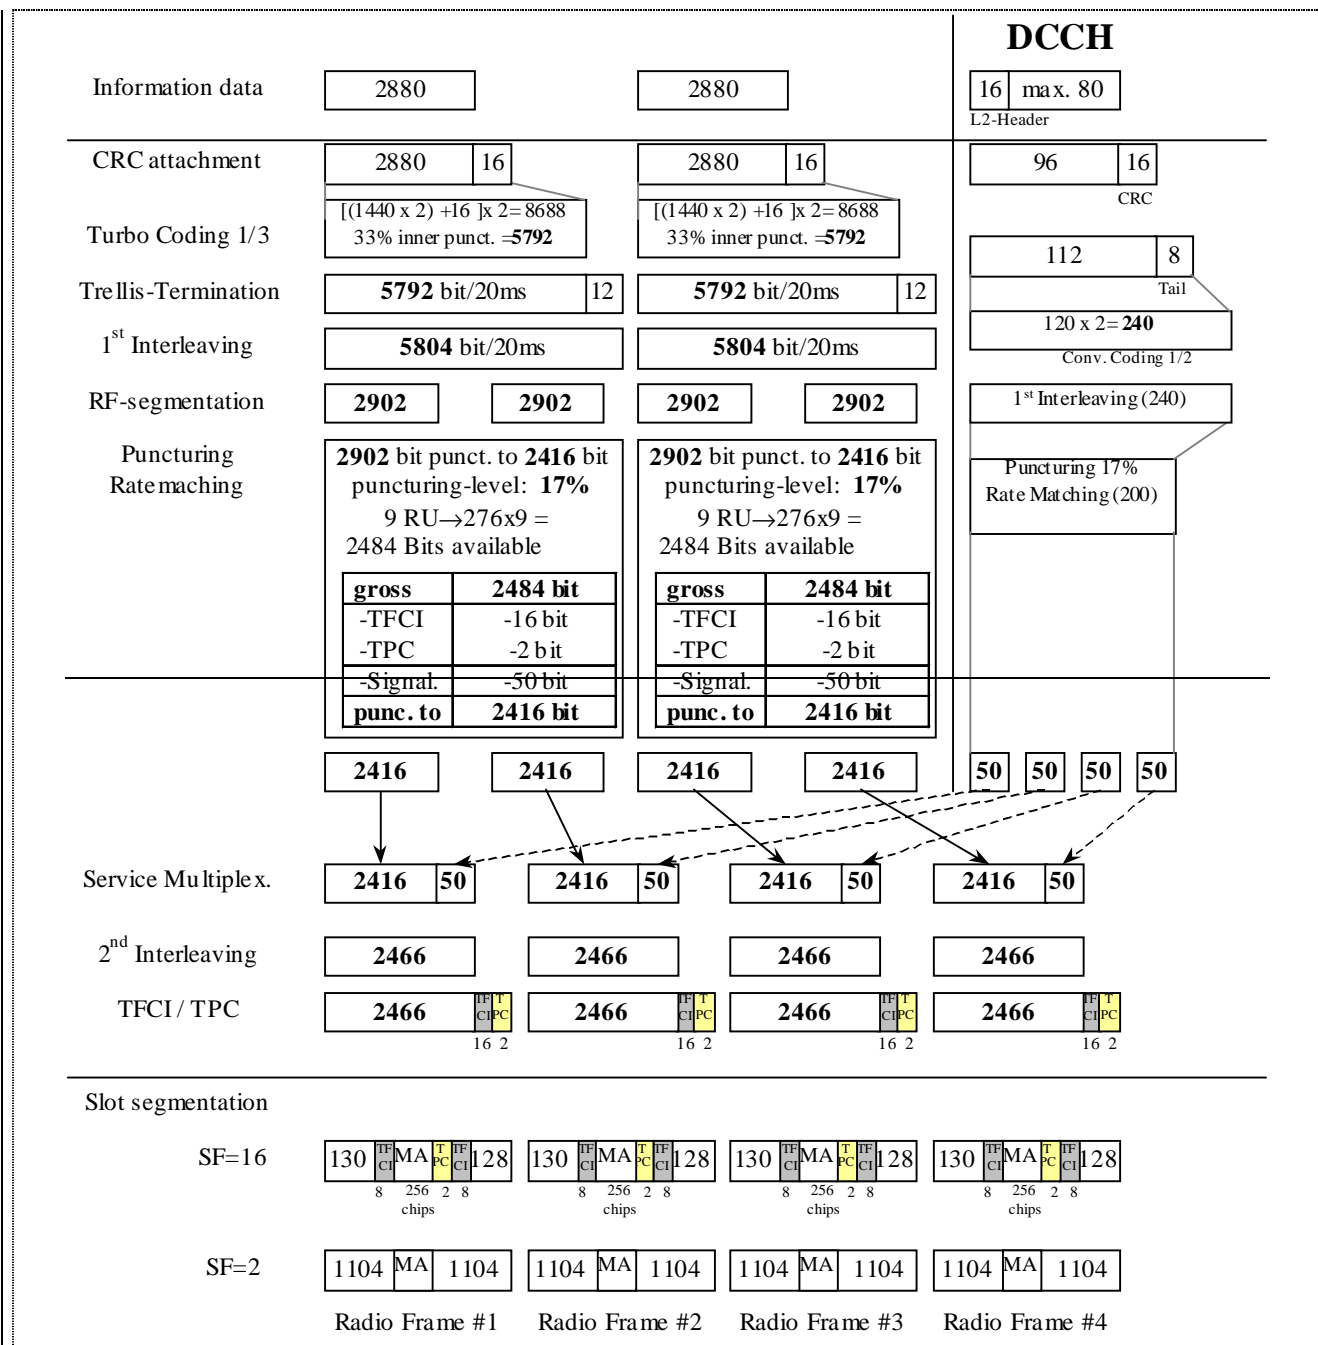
DCCH

Information data
2880
2880
16 max. 80
L2-Header

CRC attachment
2880 16
2880 16
96 16
CRC

Turbo Coding 1/3
[(1440 x 2) +16 ]x 2= 8688
33% inner punct. =**5792**
[(1440 x 2) +16 ]x 2= 8688
33% inner punct. =**5792**
112 8
Tail

Trellis-Termination
**5792** bit/20ms 12
**5792** bit/20ms 12
120 x 2= **240**
Conv. Coding 1/2

$1^{st}$ Interleaving
**5804** bit/20ms
**5804** bit/20ms
$1^{st}$ Interleaving (240)

RF-segmentation
**2902** **2902** **2902** **2902**

Puncturing Ratemaching
**2902** bit punct. to **2416** bit
puncturing-level: **17%**
9 RU→276x9 =
2484 Bits available

| gross | 2484 bit |
|---|---|
| -TFCI | -16 bit |
| -TPC | -2 bit |
| -Signal. | -50 bit |
| punc. to | 2416 bit |

**2902** bit punct. to **2416** bit
puncturing-level: **17%**
9 RU→276x9 =
2484 Bits available

| gross | 2484 bit |
|---|---|
| -TFCI | -16 bit |
| -TPC | -2 bit |
| -Signal. | -50 bit |
| punc. to | 2416 bit |

Puncturing 17%
Rate Matching (200)

2416 2416 2416 2416
50 50 50 50

Service Multiplex.
2416 50 2416 50 2416 50 2416 50

$2^{nd}$ Interleaving
2466 2466 2466 2466

TFCI / TPC
2466 TFCI TPC 16 2
2466 TFCI TPC 16 2
2466 TFCI TPC 16 2
2466 TFCI TPC 16 2

Slot segmentation

SF=16
130 TFCI MA TPC TFCI 128 8 256 chips 2 8
130 TFCI MA TPC TFCI 128 8 256 chips 2 8
130 TFCI MA TPC TFCI 128 8 256 chips 2 8
130 TFCI MA TPC TFCI 128 8 256 chips 2 8

SF=2
1104 MA 1104
1104 MA 1104
1104 MA 1104
1104 MA 1104

Radio Frame #1 Radio Frame #2 Radio Frame #3 Radio Frame #4